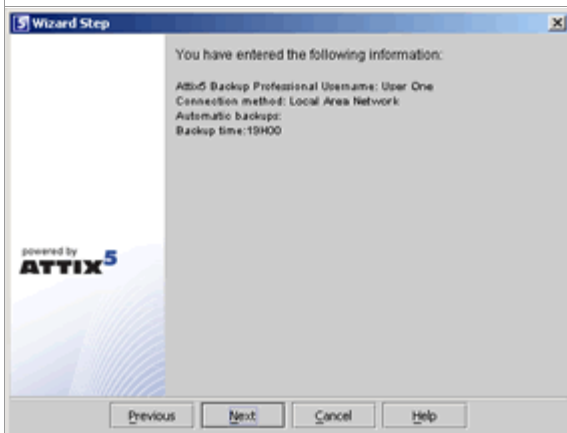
Wizard Step

You have entered the following information:

Attix5 Backup Professional Username: User One
Connection method: Local Area Network
Automatic backups:
Backup time:19H00

powered by
ATTIX5

Previous
Next
Cancel
Help